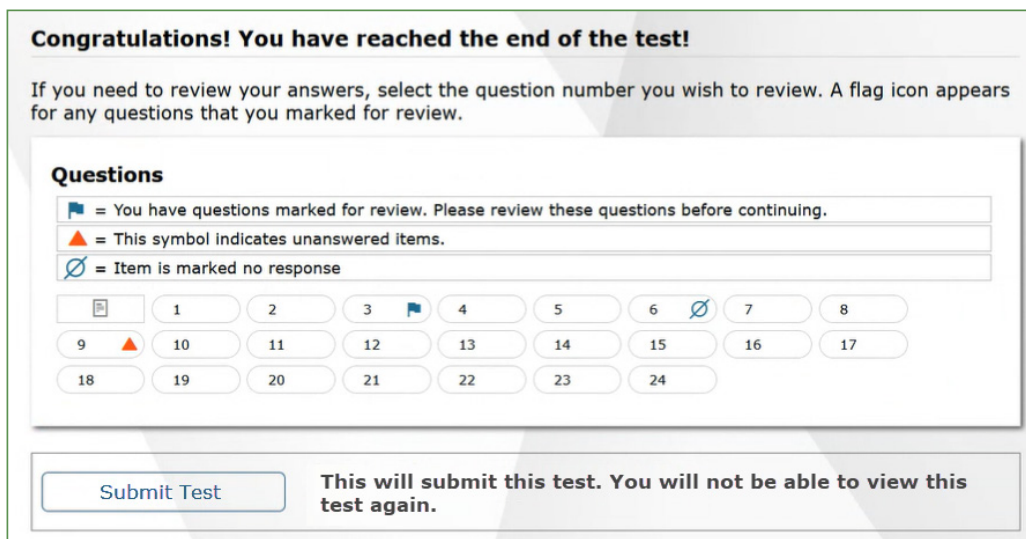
Congratulations! You have reached the end of the test!

If you need to review your answers, select the question number you wish to review. A flag icon appears for any questions that you marked for review.

Questions

= You have questions marked for review. Please review these questions before continuing.

= This symbol indicates unanswered items.

$\varnothing$ = Item is marked no response

1 2 3 4 5 6 $\varnothing$ 7 8
9 10 11 12 13 14 15 16 17
18 19 20 21 22 23 24

Submit Test

This will submit this test. You will not be able to view this test again.